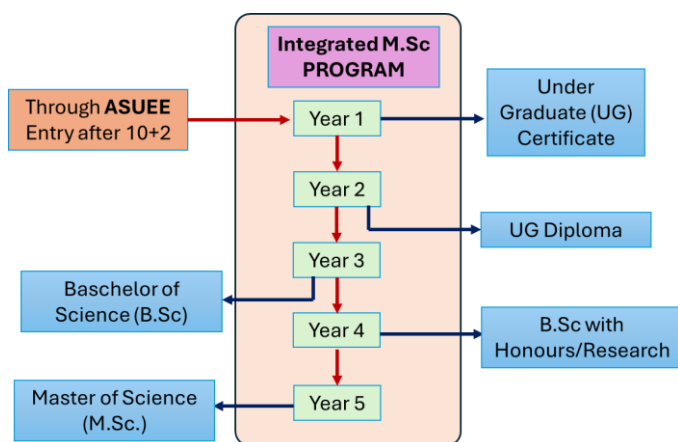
Integrated M.Sc PROGRAM

Through ASUEE Entry after 10+2

Year 1

Under Graduate (UG) Certificate

Year 2

UG Diploma

Year 3

Baschelor of Science (B.Sc)

Year 4

B.Sc with Honours/Research

Year 5

Master of Science (M.Sc.)